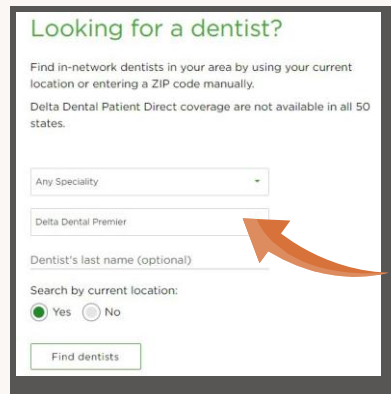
Looking for a dentist?

Find in-network dentists in your area by using your current location or entering a ZIP code manually.

Delta Dental Patient Direct coverage are not available in all 50 states.

Any Speciality

Delta Dental Premier

Dentist's last name (optional)

Search by current location:

Yes No

Find dentists